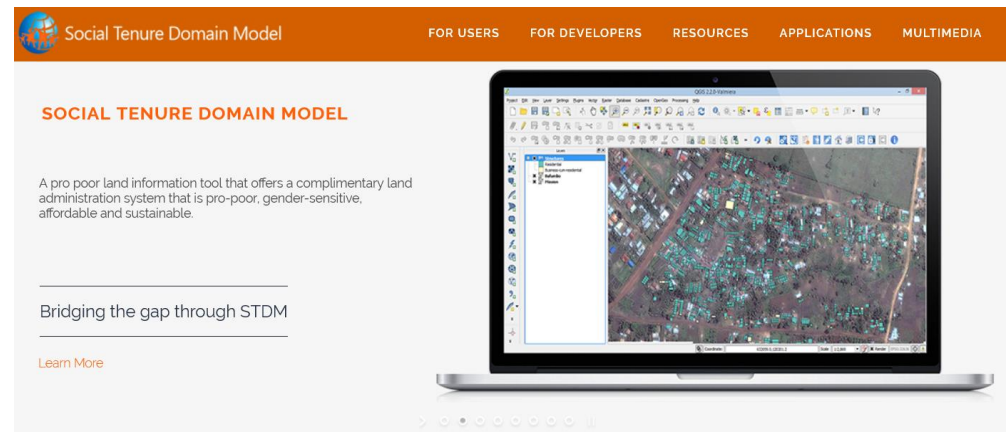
Social Tenure Domain Model

FOR USERS FOR DEVELOPERS RESOURCES APPLICATIONS MULTIMEDIA

SOCIAL TENURE DOMAIN MODEL

A pro poor land information tool that offers a complimentary land administration system that is pro-poor, gender-sensitive, affordable and sustainable.

Bridging the gap through STDM

Learn More